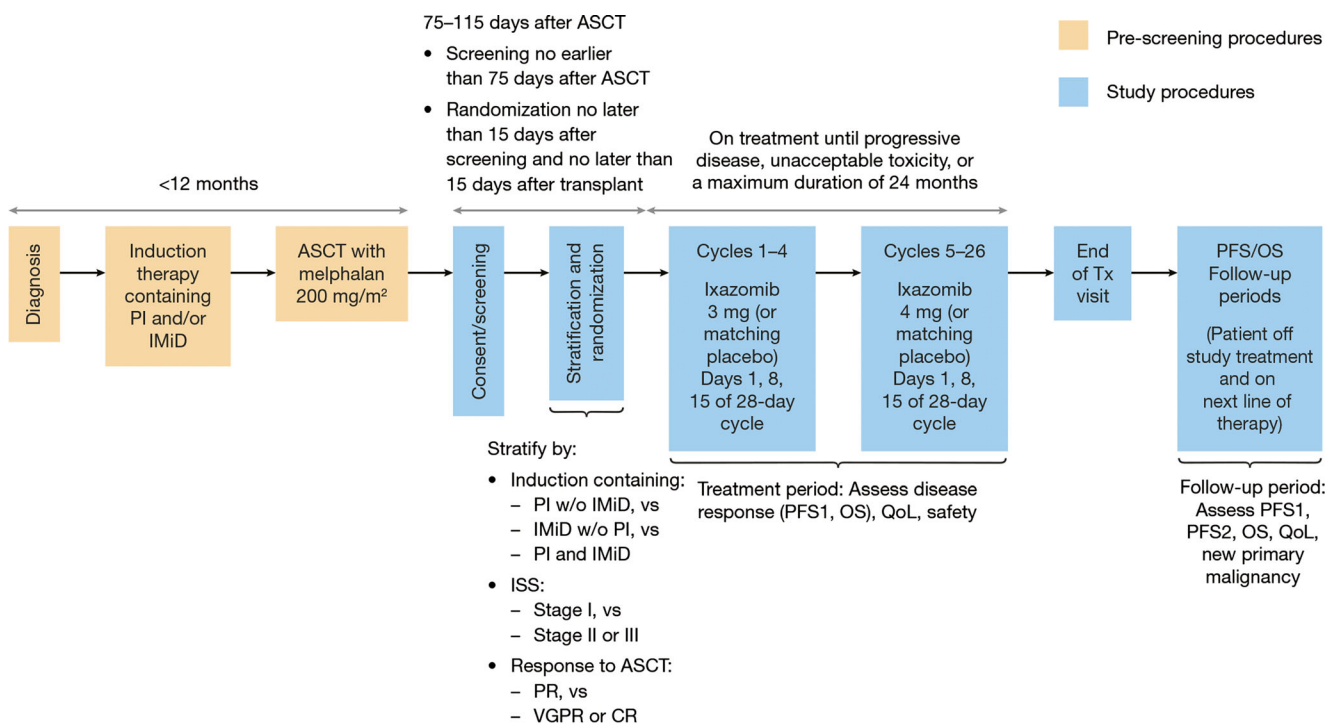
75–115 days after ASCT
• Screening no earlier than 75 days after ASCT
• Randomization no later than 15 days after screening and no later than 15 days after transplant

Pre-screening procedures

Study procedures

<12 months

On treatment until progressive disease, unacceptable toxicity, or a maximum duration of 24 months

Diagnosis

Induction therapy containing PI and/or IMiD

ASCT with melphalan 200 mg/m²

Consent/screening

Stratification and randomization

Cycles 1–4
Ixazomib 3 mg (or matching placebo) Days 1, 8, 15 of 28-day cycle

Cycles 5–26
Ixazomib 4 mg (or matching placebo) Days 1, 8, 15 of 28-day cycle

End of Tx visit

PFS/OS Follow-up periods
(Patient off study treatment and on next line of therapy)

Stratify by:
• Induction containing:
– PI w/o IMiD, vs
– IMiD w/o PI, vs
– PI and IMiD
• ISS:
– Stage I, vs
– Stage II or III
• Response to ASCT:
– PR, vs
– VGPR or CR

Treatment period: Assess disease response (PFS1, OS), QoL, safety

Follow-up period: Assess PFS1, PFS2, OS, QoL, new primary malignancy